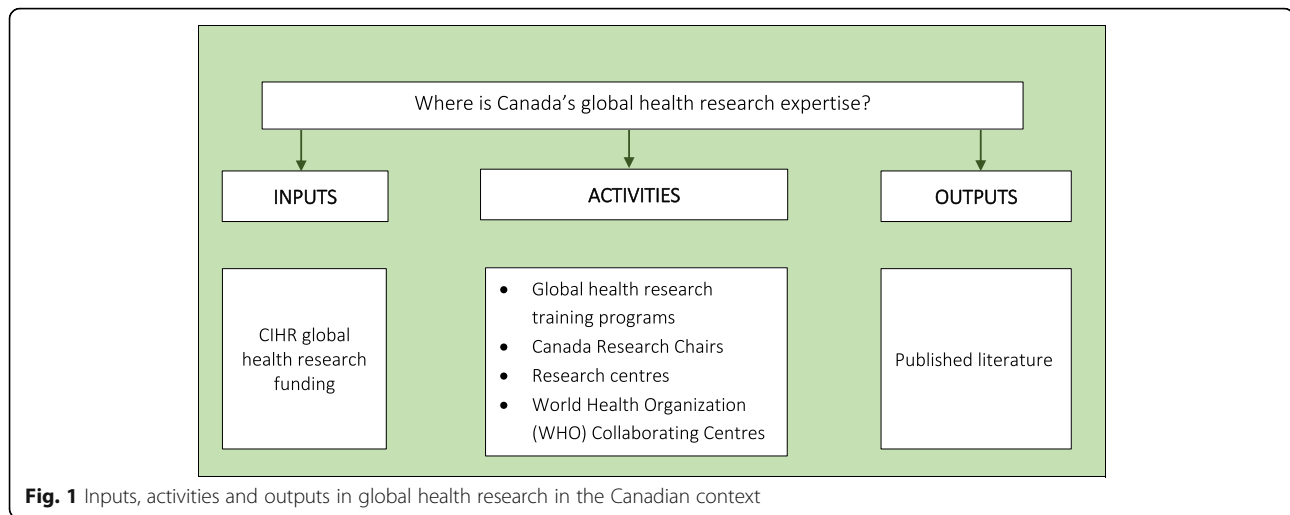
Where is Canada's global health research expertise?

INPUTS

ACTIVITIES

OUTPUTS

CIHR global health research funding

- Global health research training programs
- Canada Research Chairs
- Research centres
- World Health Organization (WHO) Collaborating Centres

Published literature

Fig. 1 Inputs, activities and outputs in global health research in the Canadian context